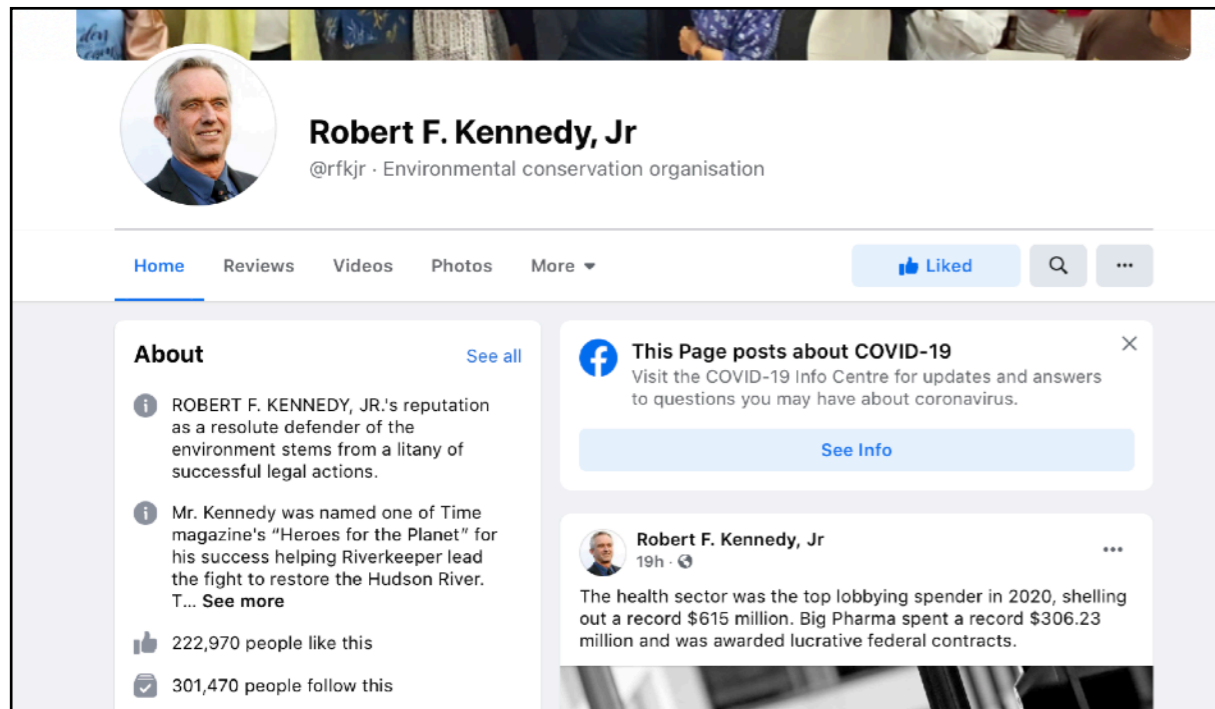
Robert F. Kennedy, Jr
@rfkjr · Environmental conservation organisation

Home Reviews Videos Photos More

Liked

About
See all

ROBERT F. KENNEDY, JR.'s reputation as a resolute defender of the environment stems from a litany of successful legal actions.

Mr. Kennedy was named one of Time magazine's "Heroes for the Planet" for his success helping Riverkeeper lead the fight to restore the Hudson River. T... See more

222,970 people like this

301,470 people follow this

This Page posts about COVID-19
Visit the COVID-19 Info Centre for updates and answers to questions you may have about coronavirus.

See Info

Robert F. Kennedy, Jr
19h ·

The health sector was the top lobbying spender in 2020, shelling out a record $615 million. Big Pharma spent a record $306.23 million and was awarded lucrative federal contracts.